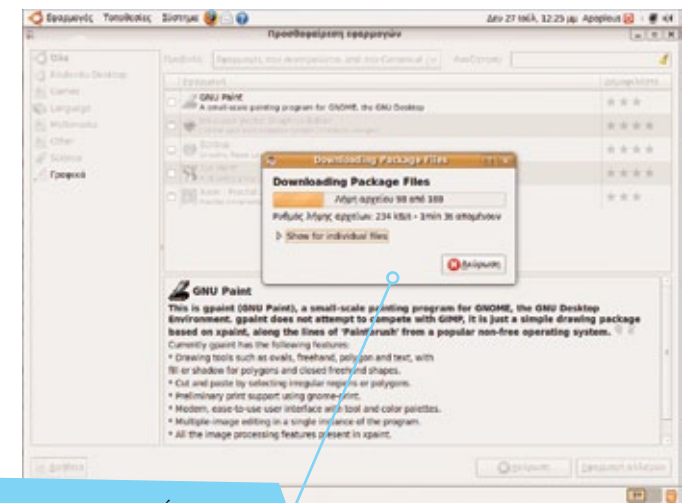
Εφαρμογές Τοποθεσίες Σύστημα

Δευ 27 Ιούλ, 12:25 μμ Apogéios

Προσθαφαίρεση εφαρμογών

Όλα

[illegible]

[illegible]

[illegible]

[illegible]

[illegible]

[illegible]

Γραφικά

Προβολή: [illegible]

Αναζήτηση:

Εφαρμογή

Δημοτικότητα

GNU Paint

A small-scale painting program for GNOME, the GNU Desktop

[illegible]

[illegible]

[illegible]

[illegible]

Downloading Package Files

Downloading Package Files

Λήψη αρχείου 98 από 188

Ρυθμός λήψης αρχείων: 234 kB/s - 1min 3s απομένουν

Show for individual files

Ακύρωση

GNU Paint

This is gpaint (GNU Paint), a small-scale painting program for GNOME, the GNU Desktop Environment. gpaint does not attempt to compete with GIMP, it is just a simple drawing package based on xpaint, along the lines of 'PaintBrush' from a popular non-free operating system.

Currently gpaint has the following features:

* Drawing tools such as ovals, freehand, polygon and text, with fill or shadow for polygons and closed freehand shapes.

* Cut and paste by selecting irregular regions or polygons.

* Preliminary print support using gnome-print.

* Modern, ease-to-use user interface with tool and color palettes.

* Multiple-image editing in a single instance of the program.

* All the image processing features present in xpaint.

Βοήθεια

Ακύρωση

Εφαρμογή αλλαγών